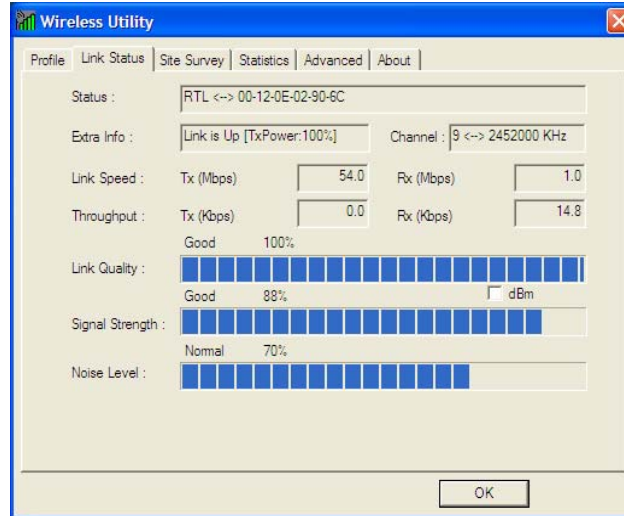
Wireless Utility

Profile | Link Status | Site Survey | Statistics | Advanced | About

Status : RTL <--> 00-12-0E-02-90-6C

Extra Info : Link is Up [TxPower:100%]

Channel : 9 <--> 2452000 KHz

Link Speed : Tx (Mbps) 54.0 Rx (Mbps) 1.0

Throughput : Tx (Kbps) 0.0 Rx (Kbps) 14.8

Good 100%

Link Quality :

Good 88%

dBm

Signal Strength :

Normal 70%

Noise Level :

OK